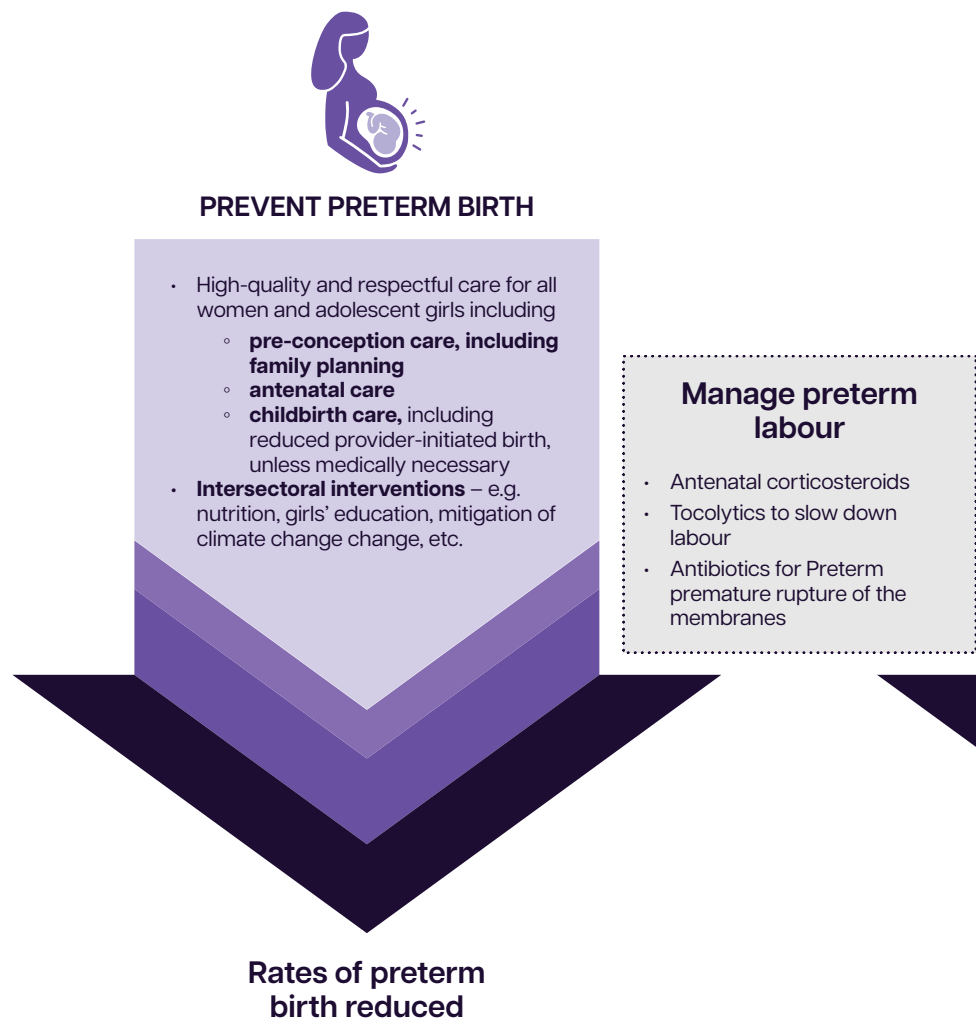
PREVENT PRETERM BIRTH

- High-quality and respectful care for all women and adolescent girls including
  - **pre-conception care, including family planning**
  - **antenatal care**
  - **childbirth care,** including reduced provider-initiated birth, unless medically necessary
- **Intersectoral interventions** – e.g. nutrition, girls' education, mitigation of climate change change, etc.

Manage preterm labour

- Antenatal corticosteroids
- Tocolytics to slow down labour
- Antibiotics for Preterm premature rupture of the membranes

Rates of preterm birth reduced